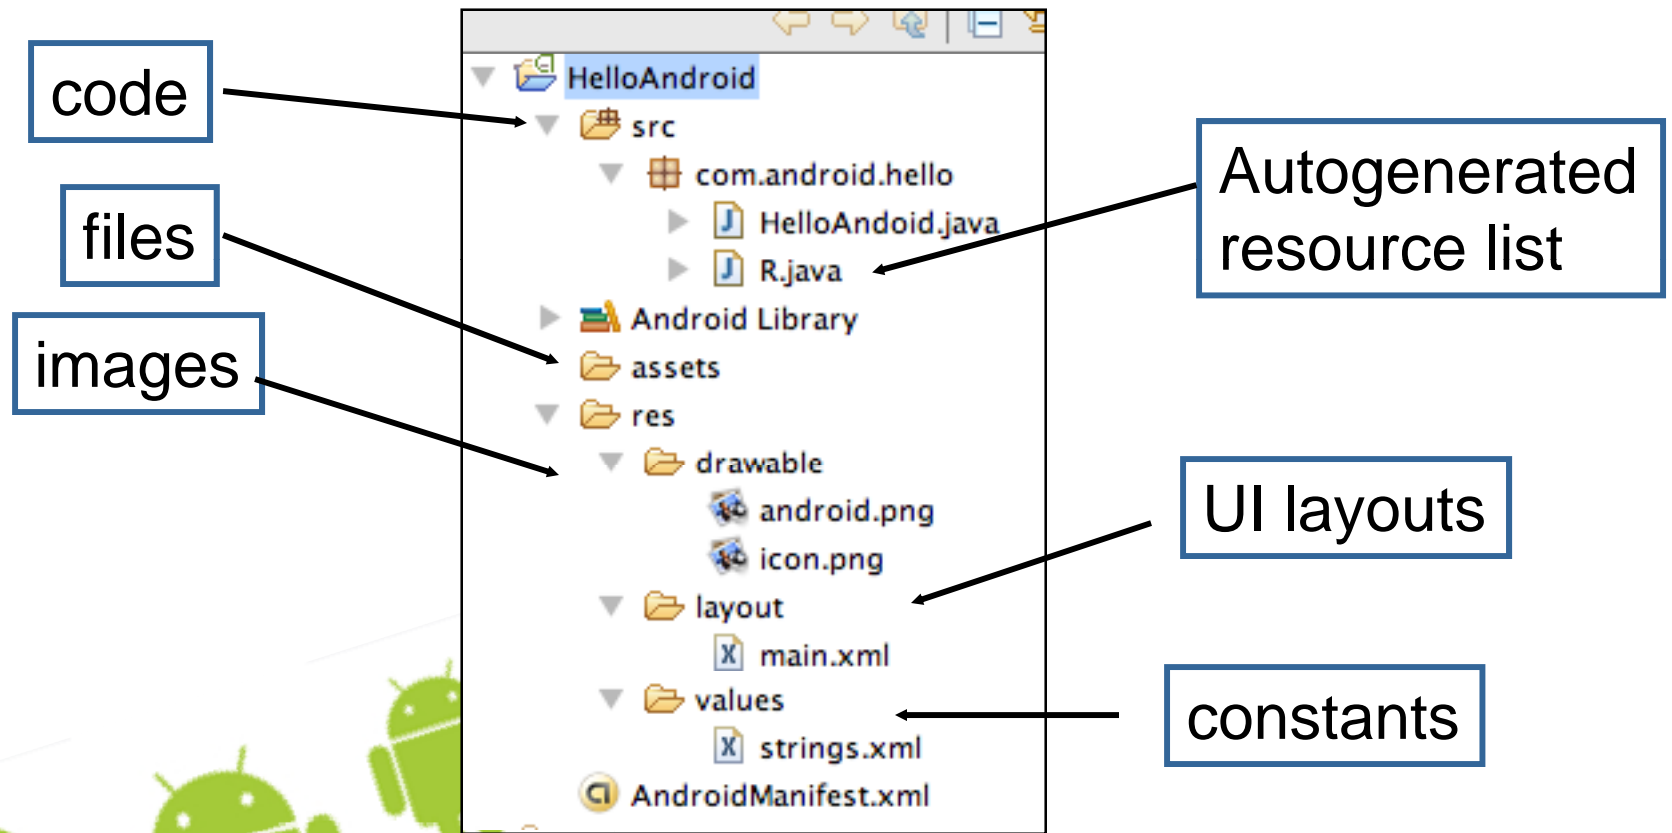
code

files

images

HelloAndroid
src
com.android.hello
HelloAndoid.java
R.java
Android Library
assets
res
drawable
android.png
icon.png
layout
main.xml
values
strings.xml
AndroidManifest.xml

Autogenerated resource list

UI layouts

constants